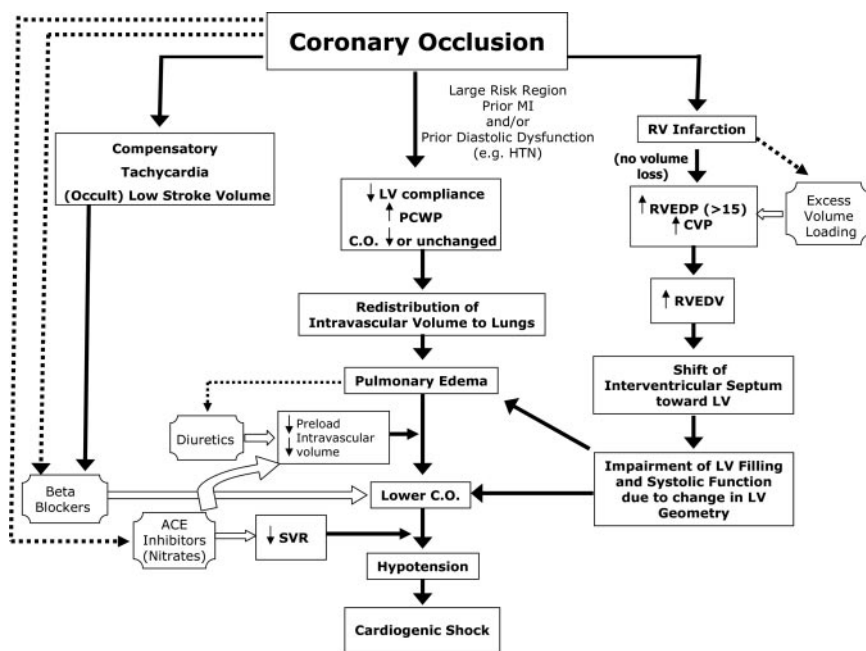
Coronary Occlusion

Compensatory Tachycardia (Occult) Low Stroke Volume

Large Risk Region
Prior MI
and/or
Prior Diastolic Dysfunction
(e.g. HTN)

$\downarrow$ LV compliance
$\uparrow$ PCWP
C.O. $\downarrow$ or unchanged

Redistribution of Intravascular Volume to Lungs

Pulmonary Edema

Diuretics

$\downarrow$ Preload
$\downarrow$ Intravascular volume

Beta Blockers

Lower C.O.

ACE Inhibitors (Nitrates)

$\downarrow$ SVR

Hypotension

Cardiogenic Shock

RV Infarction

(no volume loss)

$\uparrow$ RVEDP (>15)
$\uparrow$ CVP

Excess Volume Loading

$\uparrow$ RVEDV

Shift of Interventricular Septum toward LV

Impairment of LV Filling and Systolic Function due to change in LV Geometry